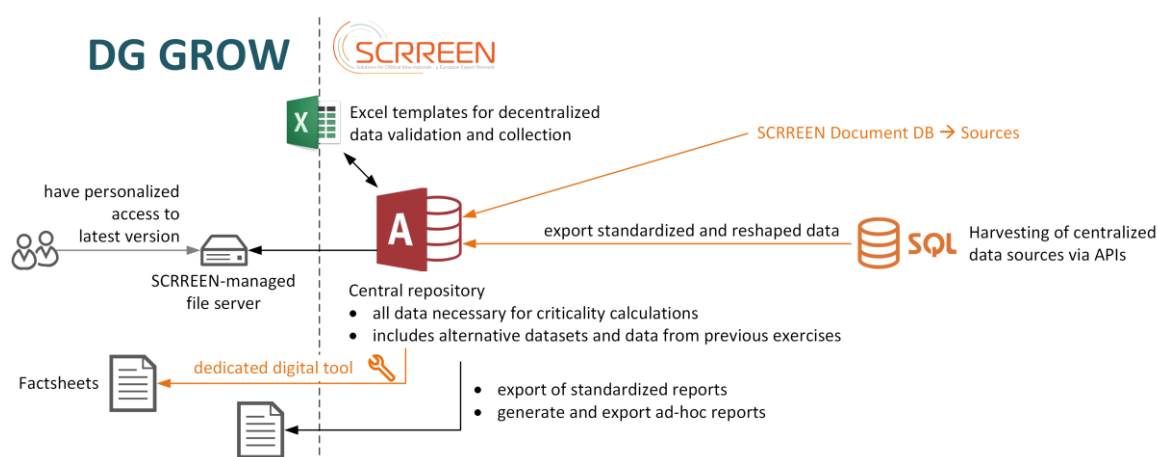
DG GROW

SCRREEN

Solutions for Critical Raw materials – a European Expert Network

Excel templates for decentralized data validation and collection

SCRREEN Document DB → Sources

have personalized access to latest version

export standardized and reshaped data

SQL

Harvesting of centralized data sources via APIs

SCRREEN-managed file server

Central repository
• all data necessary for criticality calculations
• includes alternative datasets and data from previous exercises

Factsheets

dedicated digital tool

• export of standardized reports
• generate and export ad-hoc reports